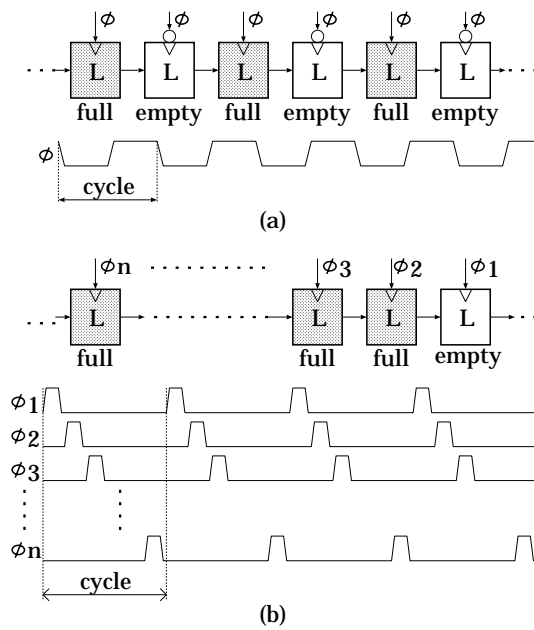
$\phi$ $\phi$ $\phi$ $\phi$ $\phi$ $\phi$

L L L L L L

full empty full empty full empty

$\phi$

cycle

(a)

$\phi$n $\phi$3 $\phi$2 $\phi$1

L L L L

full full full empty

$\phi$1

$\phi$2

$\phi$3

$\phi$n

cycle

(b)